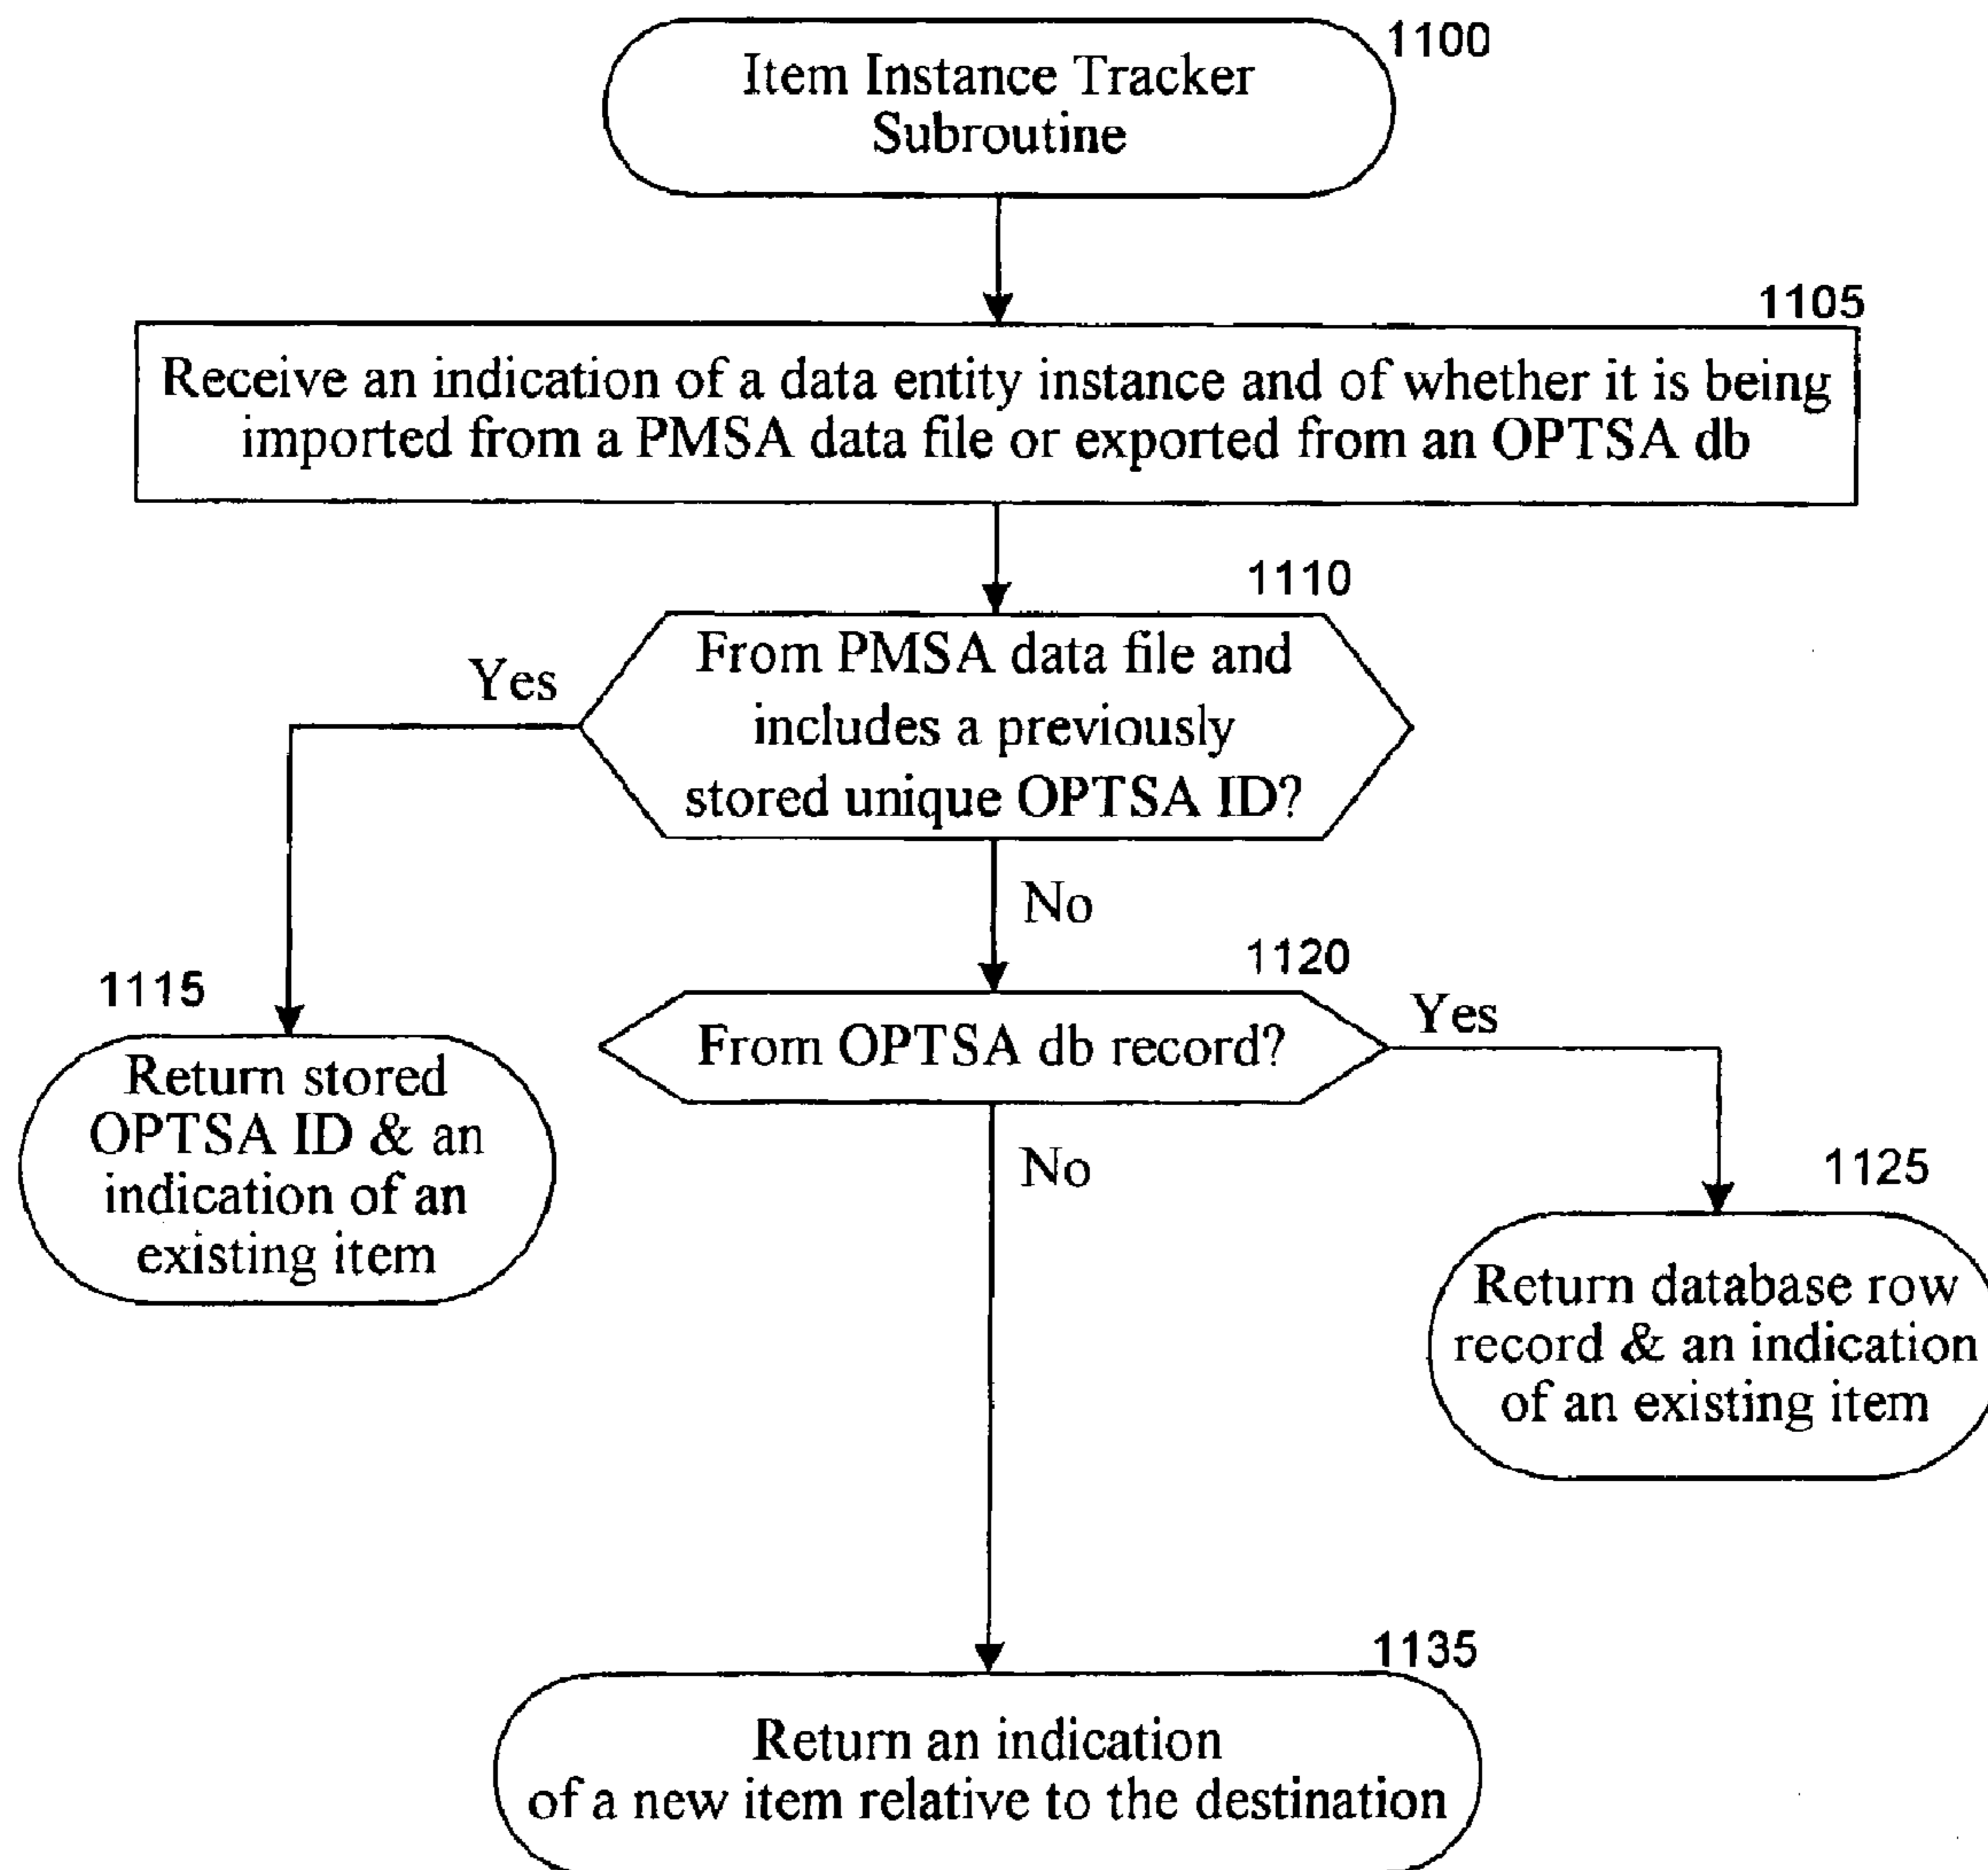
1100
Item Instance Tracker Subroutine

1105
Receive an indication of a data entity instance and of whether it is being imported from a PMSA data file or exported from an OPTSA db

1110
From PMSA data file and includes a previously stored unique OPTSA ID?

Yes

No

1115
Return stored OPTSA ID & an indication of an existing item

1120
From OPTSA db record?

Yes

No

1125
Return database row record & an indication of an existing item

1135
Return an indication of a new item relative to the destination